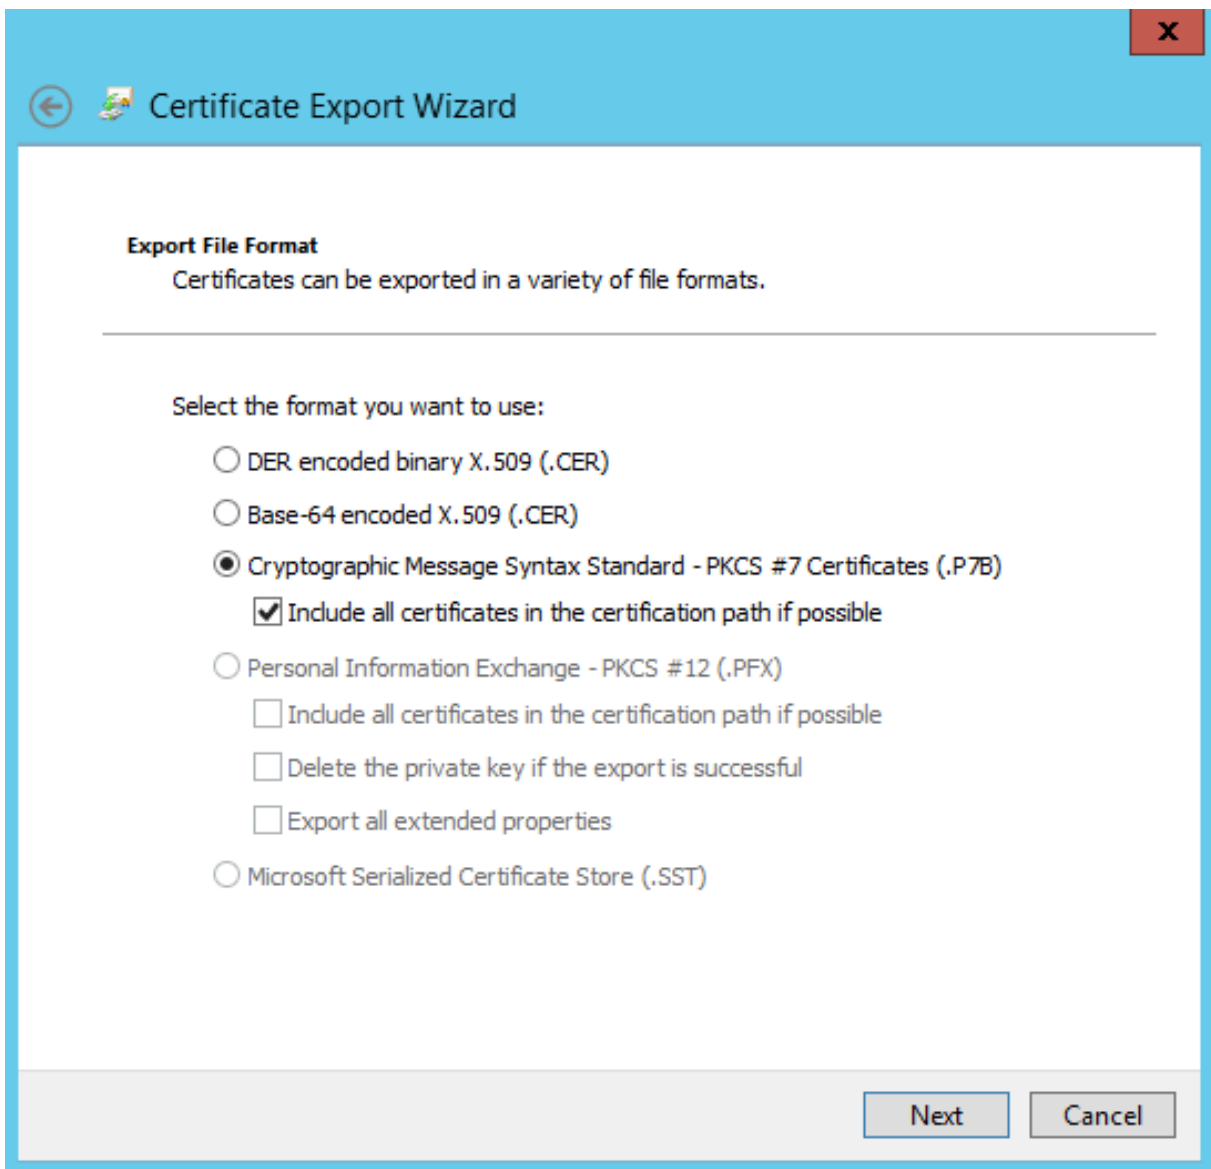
x

Certificate Export Wizard

Export File Format
Certificates can be exported in a variety of file formats.

Select the format you want to use:

DER encoded binary X.509 (.CER)

Base-64 encoded X.509 (.CER)

Cryptographic Message Syntax Standard - PKCS #7 Certificates (.P7B)

Include all certificates in the certification path if possible

Personal Information Exchange - PKCS #12 (.PFX)

Include all certificates in the certification path if possible

Delete the private key if the export is successful

Export all extended properties

Microsoft Serialized Certificate Store (.SST)

Next Cancel